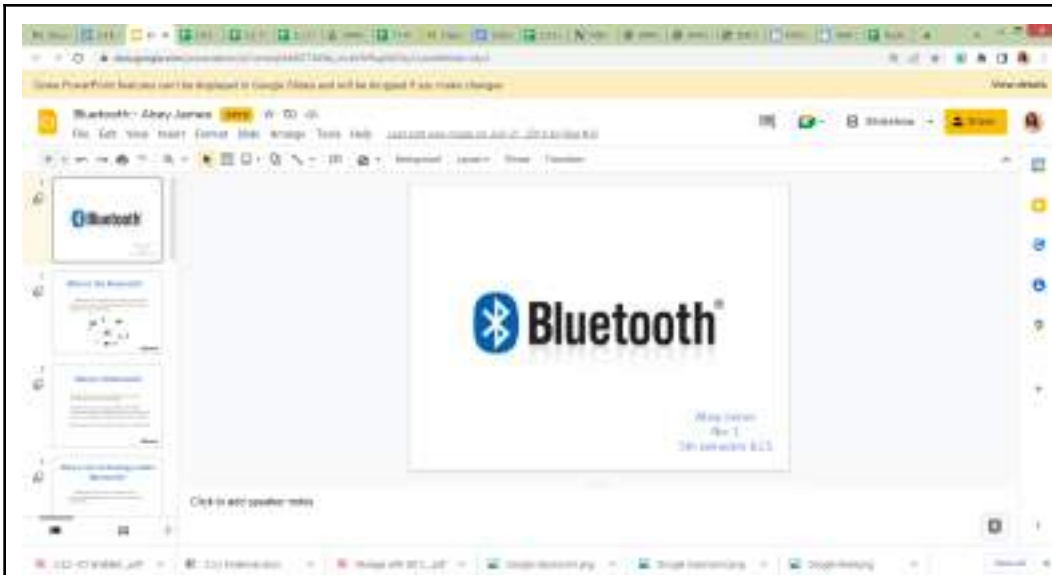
Some PowerPoint features can't be displayed in Google Slides and will be dropped if you make changes

View details

Bluetooth - Abey James

File Edit View Insert Format Slide Arrange Tools Help

Slideshow

Share

Background Layout Theme Transition

Bluetooth

Bluetooth®

Abey James
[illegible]
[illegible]

Click to add speaker notes